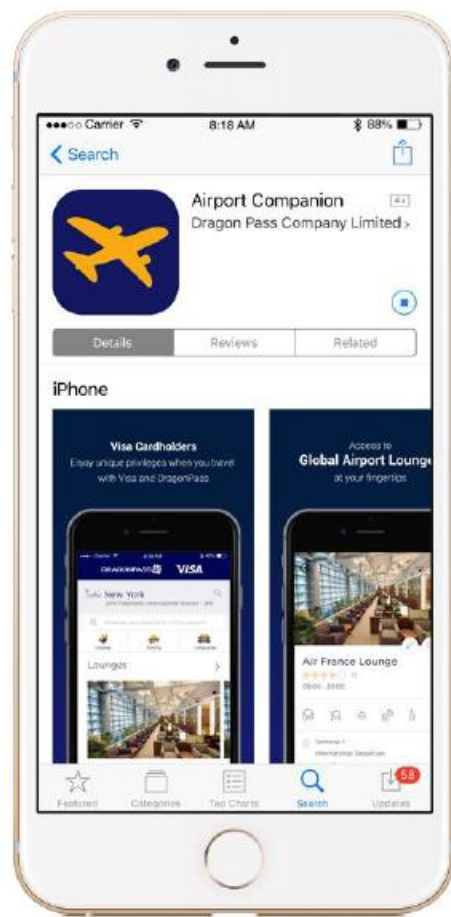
Carrier 8:18 AM 88%

< Search

Airport Companion
4+
Dragon Pass Company Limited >

Details
Reviews
Related

iPhone

Visa Cardholders
Enjoy unique privileges when you travel with Visa and DragonPass

DRAGONPASS VISA
New York
Lounges

Access to
Global Airport Lounge
at your fingertips

Air France Lounge

Featured
Categories
Top Charts
Search
Updates
58